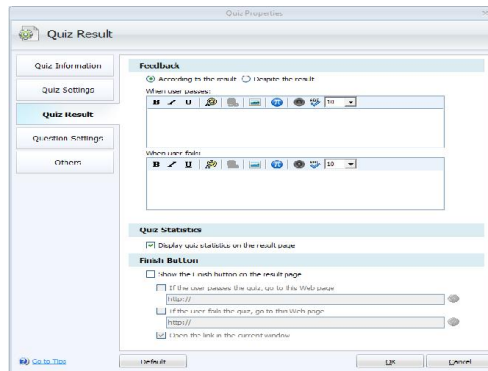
Quiz Properties

Quiz Result

Quiz Information

Quiz Settings

Quiz Result

Question Settings

Others

Feedback

According to the result Despite the result

When user passes:

B I U 10

When user fails:

B I U 10

Quiz Statistics

Display quiz statistics on the result page

Finish Button

Show the Finish button on the result page

If the user passes the quiz, go to this Web page

http://

If the user fails the quiz, go to this Web page

http://

Open the link in the current window

Go to Tips

Default

OK

Cancel